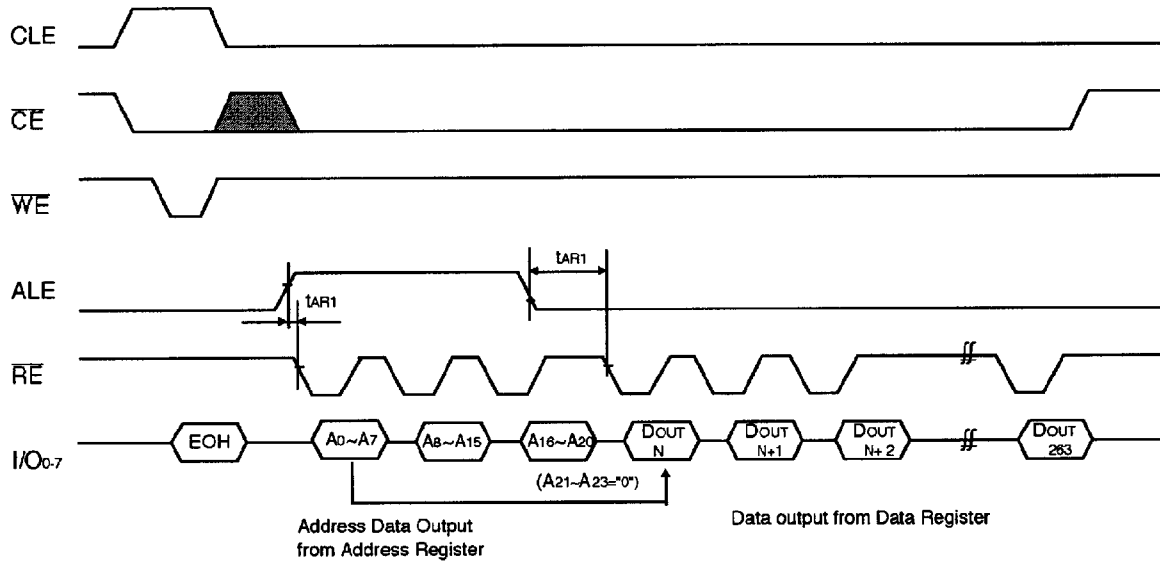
CLE

$\overline{CE}$

$\overline{WE}$

ALE

$\overline{RE}$

I/O0-7

tAR1

tAR1

EOH

A0~A7

A8~A15

A16~A20

DOUT N

DOUT N+1

DOUT N+2

DOUT 263

(A21~A23="0")

Address Data Output from Address Register

Data output from Data Register